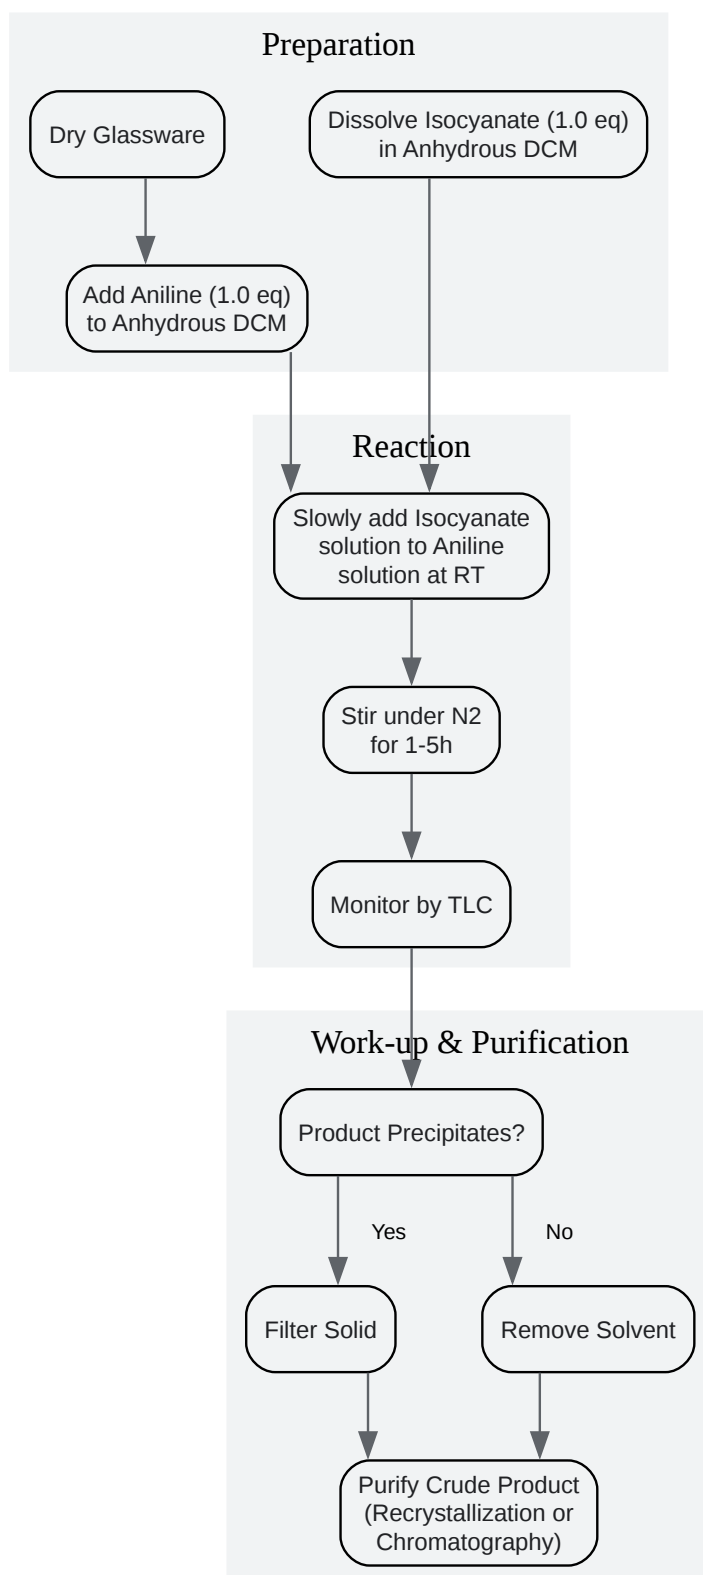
Preparation

Dry Glassware

Dissolve Isocyanate (1.0 eq) in Anhydrous DCM

Add Aniline (1.0 eq) to Anhydrous DCM

Reaction

Slowly add Isocyanate solution to Aniline solution at RT

Stir under N2 for 1-5h

Monitor by TLC

Work-up & Purification

Product Precipitates?

Yes

No

Filter Solid

Remove Solvent

Purify Crude Product (Recrystallization or Chromatography)